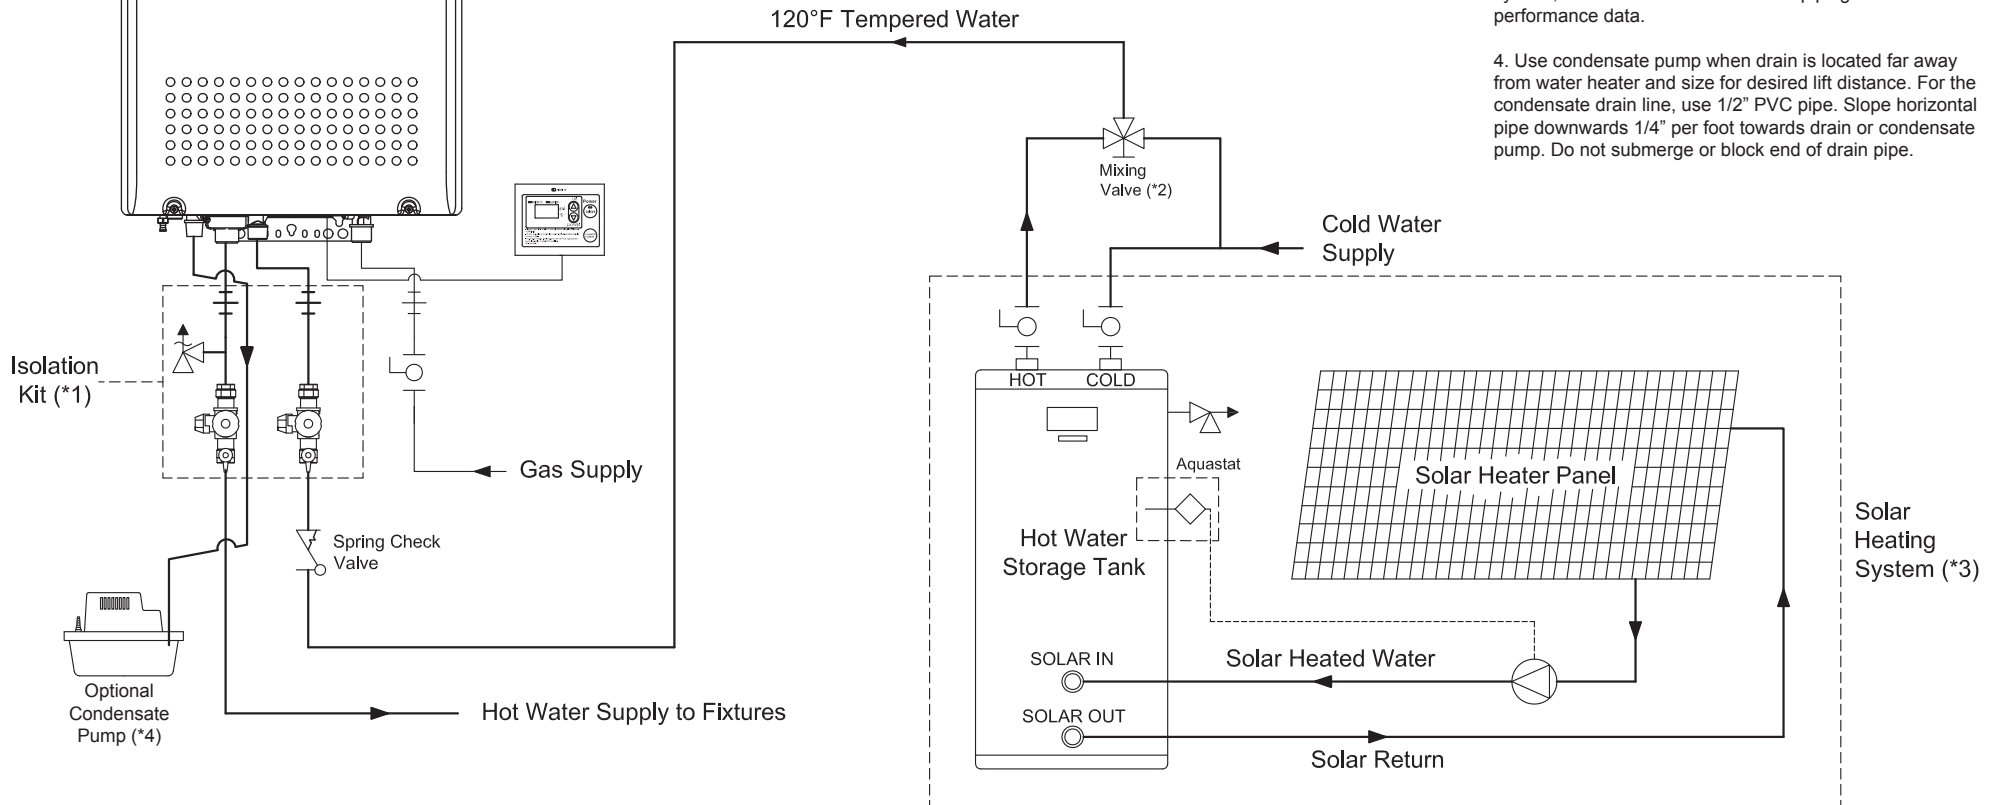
120°F Tempered Water

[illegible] performance data.

4. Use condensate pump when drain is located far away from water heater and size for desired lift distance. For the condensate drain line, use 1/2" PVC pipe. Slope horizontal pipe downwards 1/4" per foot towards drain or condensate pump. Do not submerge or block end of drain pipe.

Mixing Valve (*2)

Cold Water Supply

Isolation Kit (*1)

HOT

COLD

Gas Supply

Aquastat

Solar Heater Panel

Hot Water Storage Tank

Spring Check Valve

Solar Heating System (*3)

SOLAR IN

Solar Heated Water

Optional Condensate Pump (*4)

Hot Water Supply to Fixtures

SOLAR OUT

Solar Return